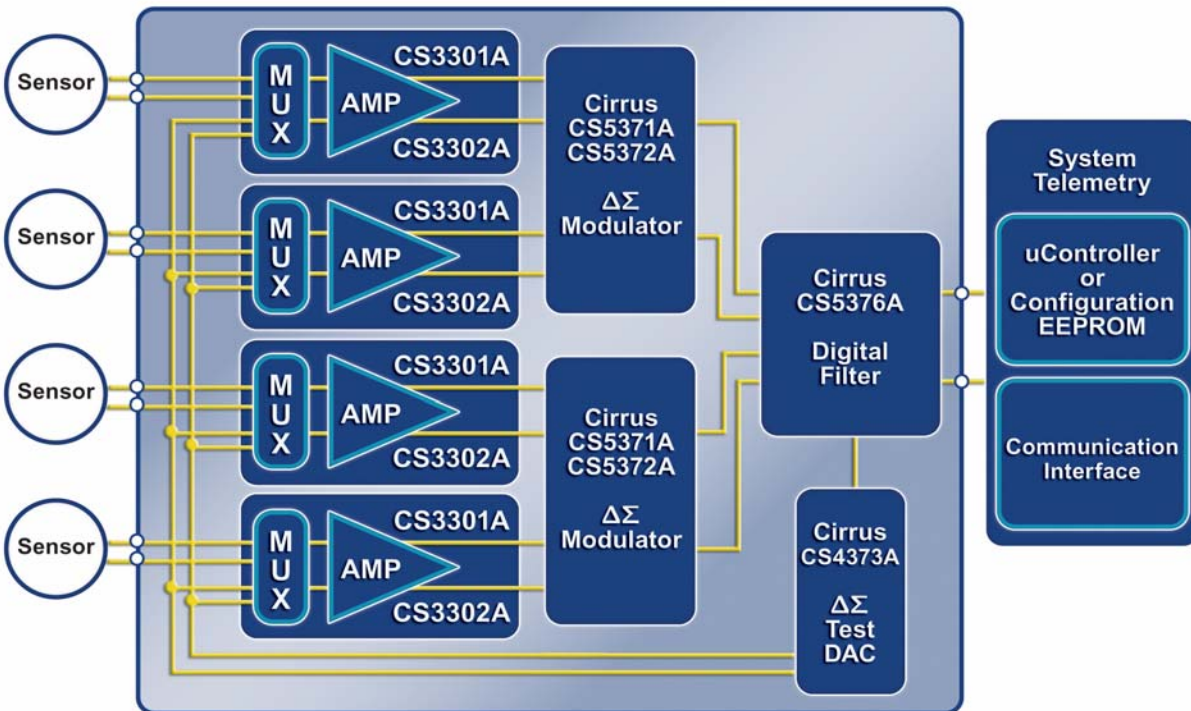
Sensor

MUX

AMP

CS3301A

CS3302A

Sensor

MUX

AMP

CS3301A

CS3302A

Sensor

MUX

AMP

CS3301A

CS3302A

Sensor

MUX

AMP

CS3301A

CS3302A

Cirrus CS5371A CS5372A

$\Delta\Sigma$ Modulator

Cirrus CS5371A CS5372A

$\Delta\Sigma$ Modulator

Cirrus CS5376A

Digital Filter

Cirrus CS4373A

$\Delta\Sigma$ Test DAC

System Telemetry

uController or Configuration EEPROM

Communication Interface